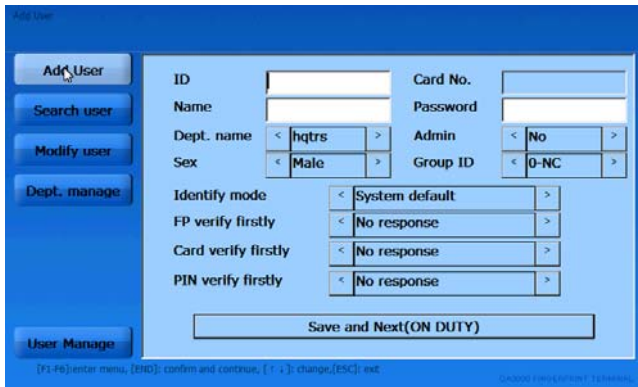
Add User

Add User

Search user

Modify user

Dept. manage

User Manage

ID

Card No.

Name

Password

Dept. name < hqtrs >

Admin < No >

Sex < Male >

Group ID < 0-NC >

Identify mode < System default >

FP verify firstly < No response >

Card verify firstly < No response >

PIN verify firstly < No response >

Save and Next(ON DUTY)

[F1-F6]:enter menu, [END]: confirm and continue, [↑ ↓]: change,[ESC]: exit

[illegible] FINGERPRINT TERMINAL